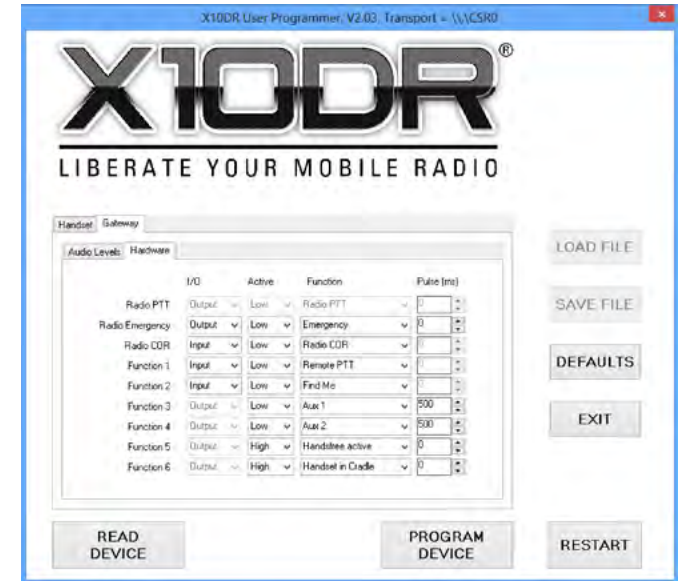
X10DR User Programmer, V2.03, Transport = \\\CSR0

X10DR®

LIBERATE YOUR MOBILE RADIO

Handset | Gateway

Audio Levels | Hardware

|  | I/O | Active | Function | Pulse (ms) |
|---|---|---|---|---|
| Radio PTT | Output | Low | Radio PTT | 0 |
| Radio Emergency | Output | Low | Emergency | 0 |
| Radio COR | Input | Low | Radio COR | 0 |
| Function 1 | Input | Low | Remote PTT | 0 |
| Function 2 | Input | Low | Find Me | 0 |
| Function 3 | Output | Low | Aux 1 | 500 |
| Function 4 | Output | Low | Aux 2 | 500 |
| Function 5 | Output | High | Handsfree active | 0 |
| Function 6 | Output | High | Handset in Cradle | 0 |

LOAD FILE

SAVE FILE

DEFAULTS

EXIT

READ DEVICE

PROGRAM DEVICE

RESTART